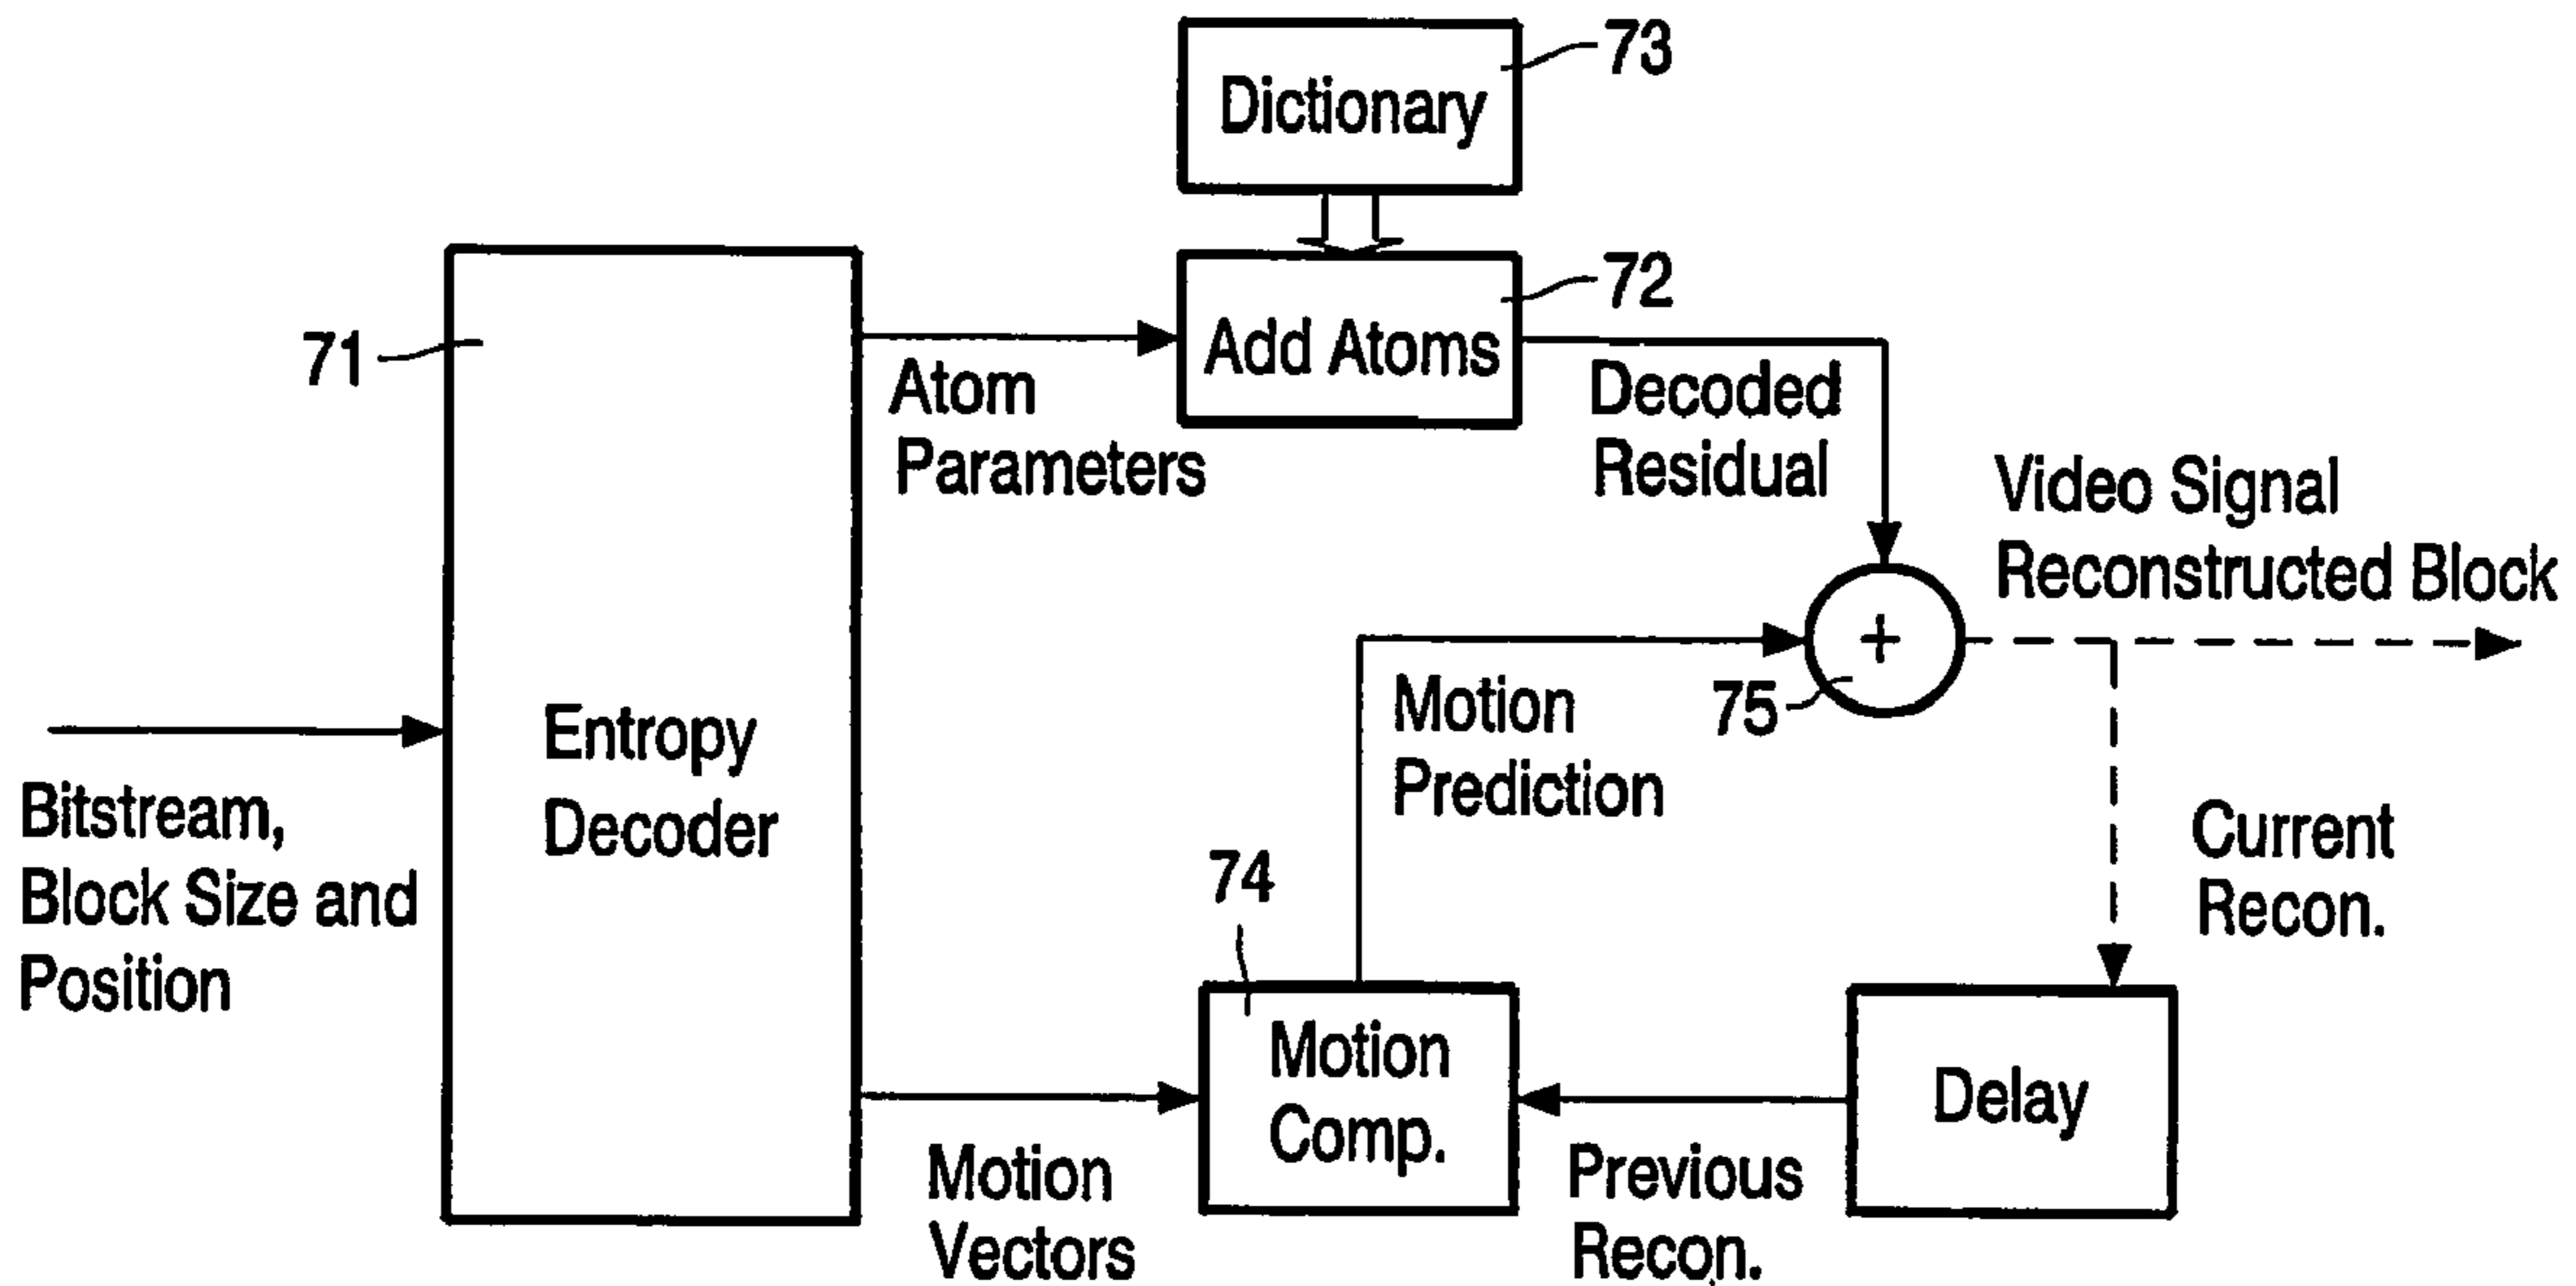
Dictionary
73
Add Atoms
72
71
Atom Parameters
Decoded Residual
Video Signal Reconstructed Block
+
75
Motion Prediction
Bitstream, Block Size and Position
Entropy Decoder
74
Current Recon.
Motion Comp.
Delay
Motion Vectors
Previous Recon.